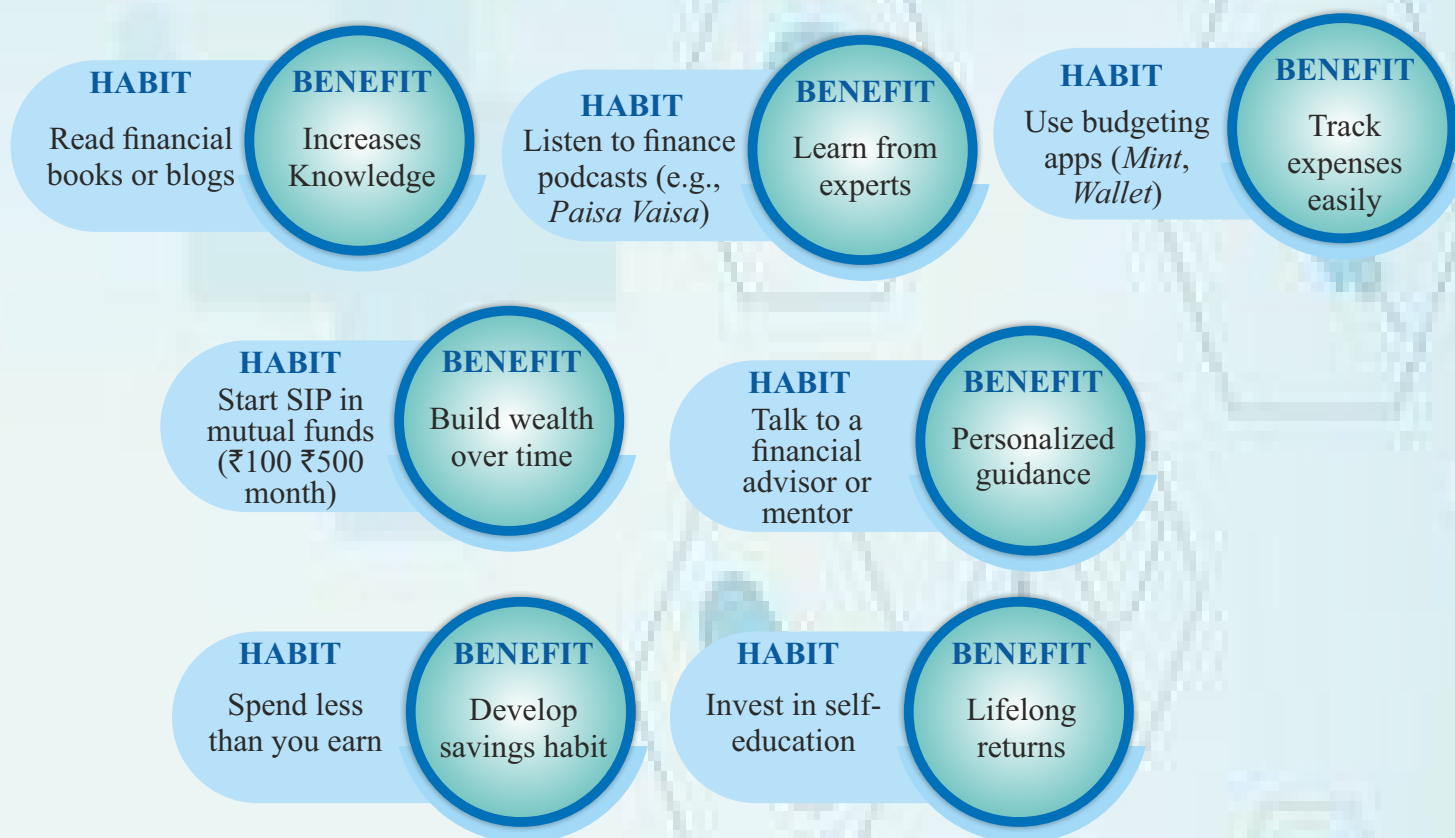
HABIT
Read financial books or blogs

BENEFIT
Increases Knowledge

HABIT
Listen to finance podcasts (e.g., *Paisa Vaisa*)

BENEFIT
Learn from experts

HABIT
Use budgeting apps (*Mint*, *Wallet*)

BENEFIT
Track expenses easily

HABIT
Start SIP in mutual funds (₹100 ₹500 month)

BENEFIT
Build wealth over time

HABIT
Talk to a financial advisor or mentor

BENEFIT
Personalized guidance

HABIT
Spend less than you earn

BENEFIT
Develop savings habit

HABIT
Invest in self-education

BENEFIT
Lifelong returns